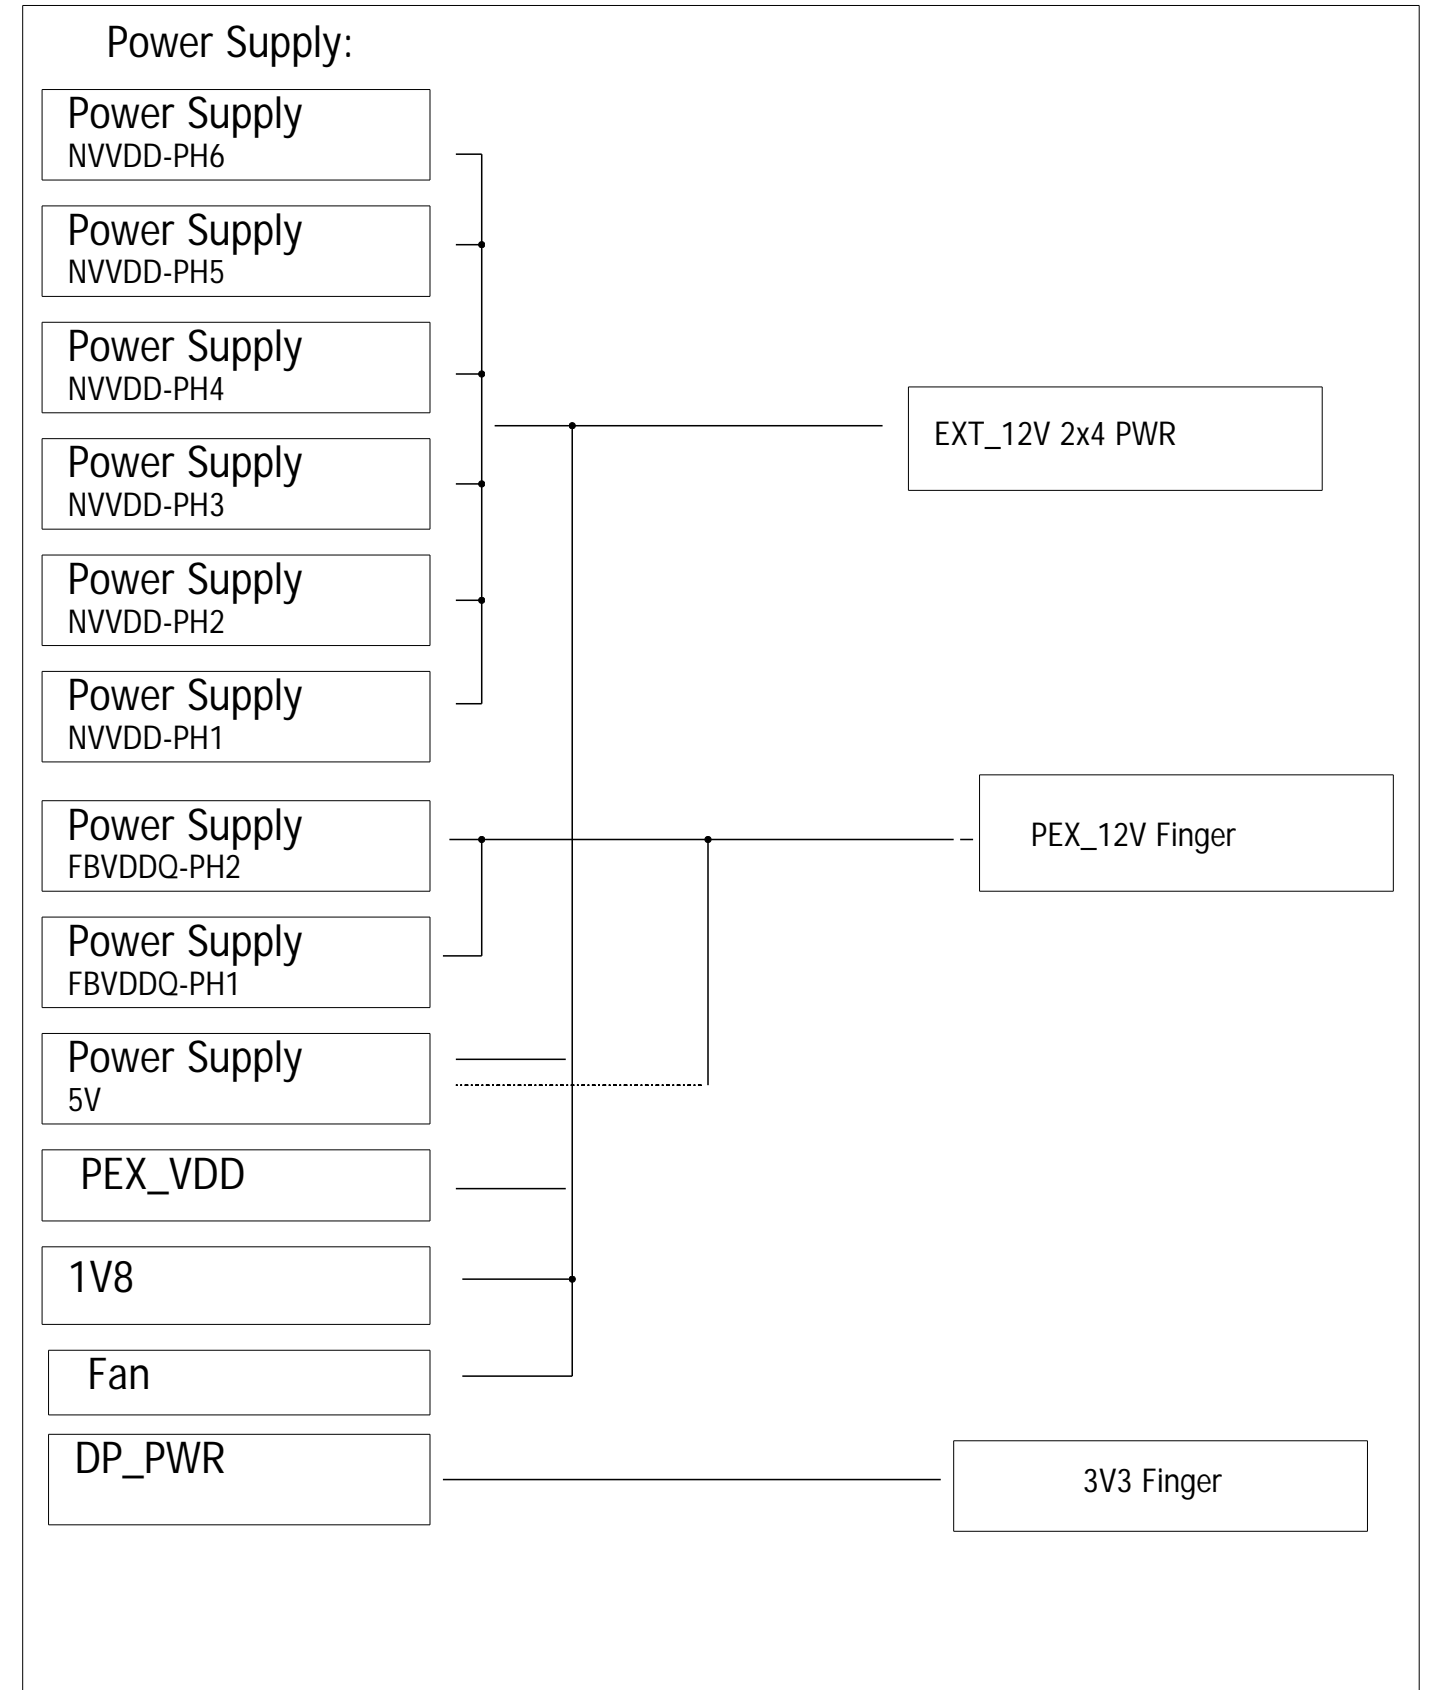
Power Supply:

Power Supply
NVVDD-PH6

Power Supply
NVVDD-PH5

Power Supply
NVVDD-PH4

Power Supply
NVVDD-PH3

Power Supply
NVVDD-PH2

Power Supply
NVVDD-PH1

EXT_12V 2x4 PWR

Power Supply
FBVDDQ-PH2

Power Supply
FBVDDQ-PH1

PEX_12V Finger

Power Supply
5V

PEX_VDD

1V8

Fan

DP_PWR

3V3 Finger